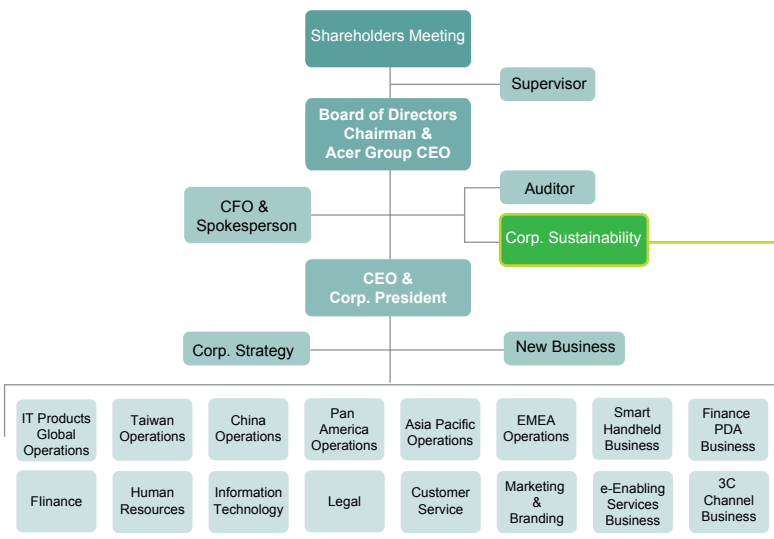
Shareholders Meeting

Supervisor

Board of Directors
Chairman &
Acer Group CEO

CFO &
Spokesperson

Auditor

Corp. Sustainability

CEO &
Corp. President

Corp. Strategy

New Business

IT Products Global Operations

Taiwan Operations

China Operations

Pan America Operations

Asia Pacific Operations

EMEA Operations

Smart Handheld Business

Finance PDA Business

Flinance

Human Resources

Information Technology

Legal

Customer Service

Marketing & Branding

e-Enabling Services Business

3C Channel Business